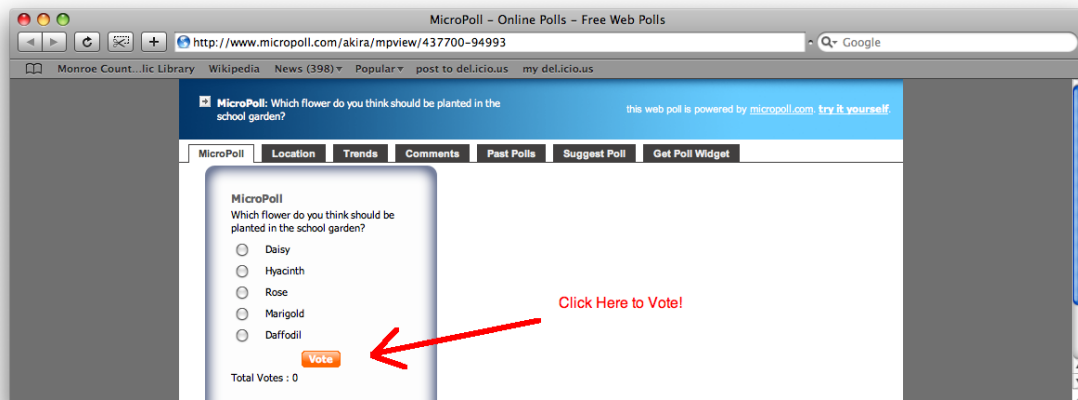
MicroPoll – Online Polls – Free Web Polls

http://www.micropoll.com/akira/mpview/437700-94993

Google

Monroe Count...lic Library Wikipedia News (398) Popular post to del.icio.us my del.icio.us

MicroPoll: Which flower do you think should be planted in the school garden?

this web poll is powered by micropoll.com. try it yourself.

MicroPoll Location Trends Comments Past Polls Suggest Poll Get Poll Widget

MicroPoll
Which flower do you think should be planted in the school garden?

Daisy
Hyacinth
Rose
Marigold
Daffodil

Vote

Total Votes : 0

Click Here to Vote!